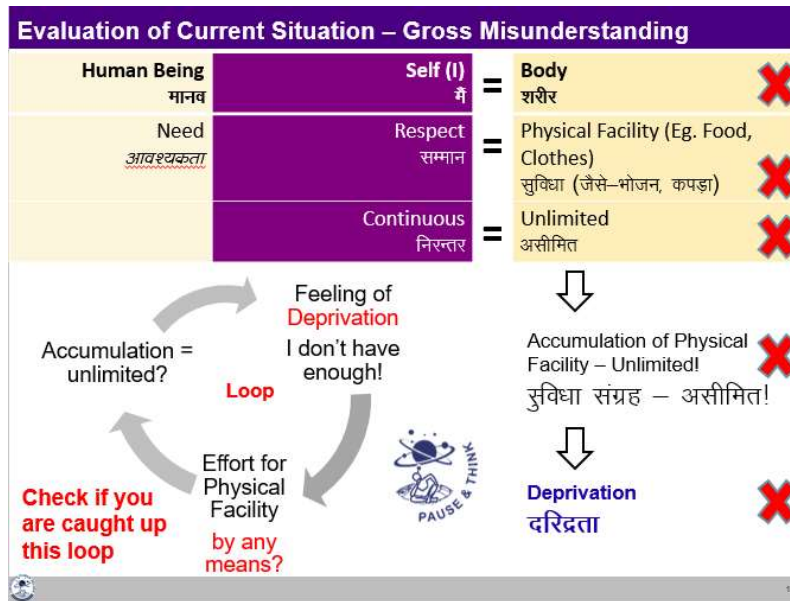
Evaluation of Current Situation – Gross Misunderstanding

| | | | |
|---|---|---|---|
| Human Being मानव | Self (I) मैं | = | Body शरीर |
| Need आवश्यकता | Respect सम्मान | = | Physical Facility (Eg. Food, Clothes) सुविधा (जैसे–भोजन, कपड़ा) |
| | Continuous निरन्तर | = | Unlimited असीमित |

Feeling of Deprivation I don't have enough!

Accumulation = unlimited?

Loop

Effort for Physical Facility by any means?

Check if you are caught up this loop

PAUSE & THINK

Accumulation of Physical Facility – Unlimited!
सुविधा संग्रह – असीमित!

Deprivation
दरिद्रता